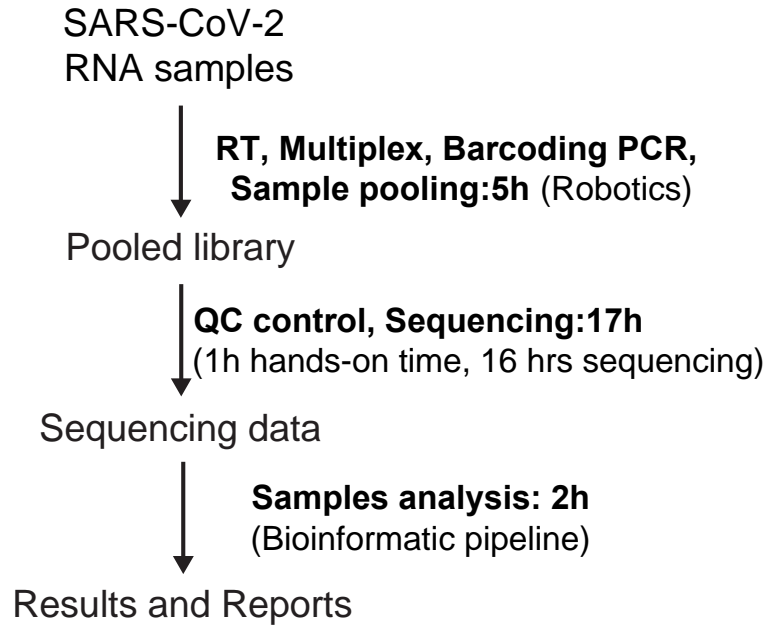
SARS-CoV-2
RNA samples

RT, Multiplex, Barcoding PCR,
Sample pooling:5h (Robotics)

Pooled library

QC control, Sequencing:17h
(1h hands-on time, 16 hrs sequencing)

Sequencing data

Samples analysis: 2h
(Bioinformatic pipeline)

Results and Reports